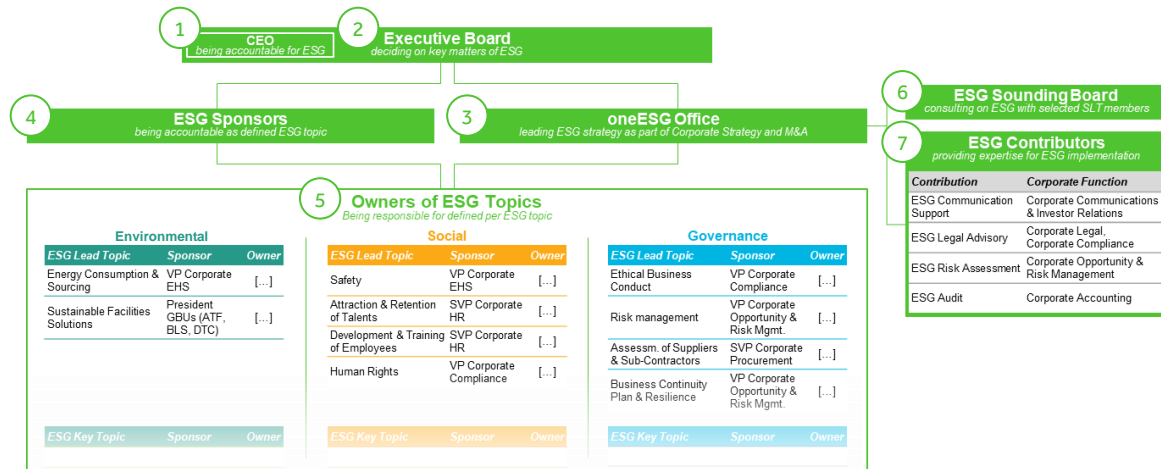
1 CEO
being accountable for ESG

2 Executive Board
deciding on key matters of ESG

4 ESG Sponsors
being accountable as defined ESG topic

3 oneESG Office
leading ESG strategy as part of Corporate Strategy and M&A

6 ESG Sounding Board
consulting on ESG with selected SLT members

7 ESG Contributors
providing expertise for ESG implementation

| Contribution | Corporate Function |
|---|---|
| ESG Communication Support | Corporate Communications & Investor Relations |
| ESG Legal Advisory | Corporate Legal, Corporate Compliance |
| ESG Risk Assessment | Corporate Opportunity & Risk Management |
| ESG Audit | Corporate Accounting |

5 Owners of ESG Topics
Being responsible for defined per ESG topic

Environmental

| ESG Lead Topic | Sponsor | Owner |
|---|---|---|
| Energy Consumption & Sourcing | VP Corporate EHS | [...] |
| Sustainable Facilities Solutions | President GBUs (ATF, BLS, DTC) | [...] |

| ESG Key Topic | Sponsor | Owner |
|---|---|---|

Social

| ESG Lead Topic | Sponsor | Owner |
|---|---|---|
| Safety | VP Corporate EHS | [...] |
| Attraction & Retention of Talents | SVP Corporate HR | [...] |
| Development & Training of Employees | SVP Corporate HR | [...] |
| Human Rights | VP Corporate Compliance | [...] |

| ESG Key Topic | Sponsor | Owner |
|---|---|---|

Governance

| ESG Lead Topic | Sponsor | Owner |
|---|---|---|
| Ethical Business Conduct | VP Corporate Compliance | [...] |
| Risk management | VP Corporate Opportunity & Risk Mgmt. | [...] |
| Assessm. of Suppliers & Sub-Contractors | SVP Corporate Procurement | [...] |
| Business Continuity Plan & Resilience | VP Corporate Opportunity & Risk Mgmt. | [...] |

| ESG Key Topic | Sponsor | Owner |
|---|---|---|